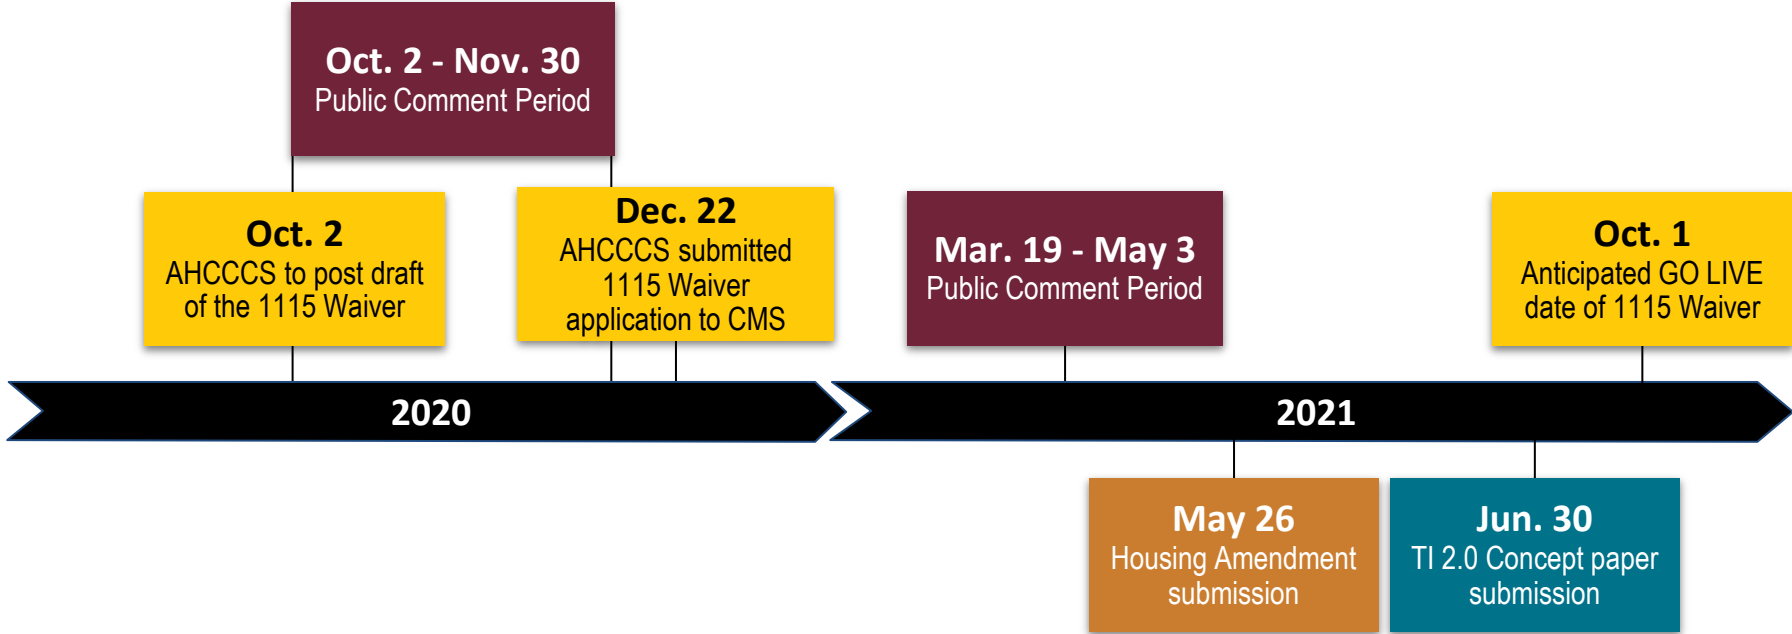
Oct. 2 - Nov. 30
Public Comment Period

Oct. 2
AHCCCS to post draft of the 1115 Waiver

Dec. 22
AHCCCS submitted 1115 Waiver application to CMS

Mar. 19 - May 3
Public Comment Period

Oct. 1
Anticipated GO LIVE date of 1115 Waiver

2020

2021

May 26
Housing Amendment submission

Jun. 30
TI 2.0 Concept paper submission